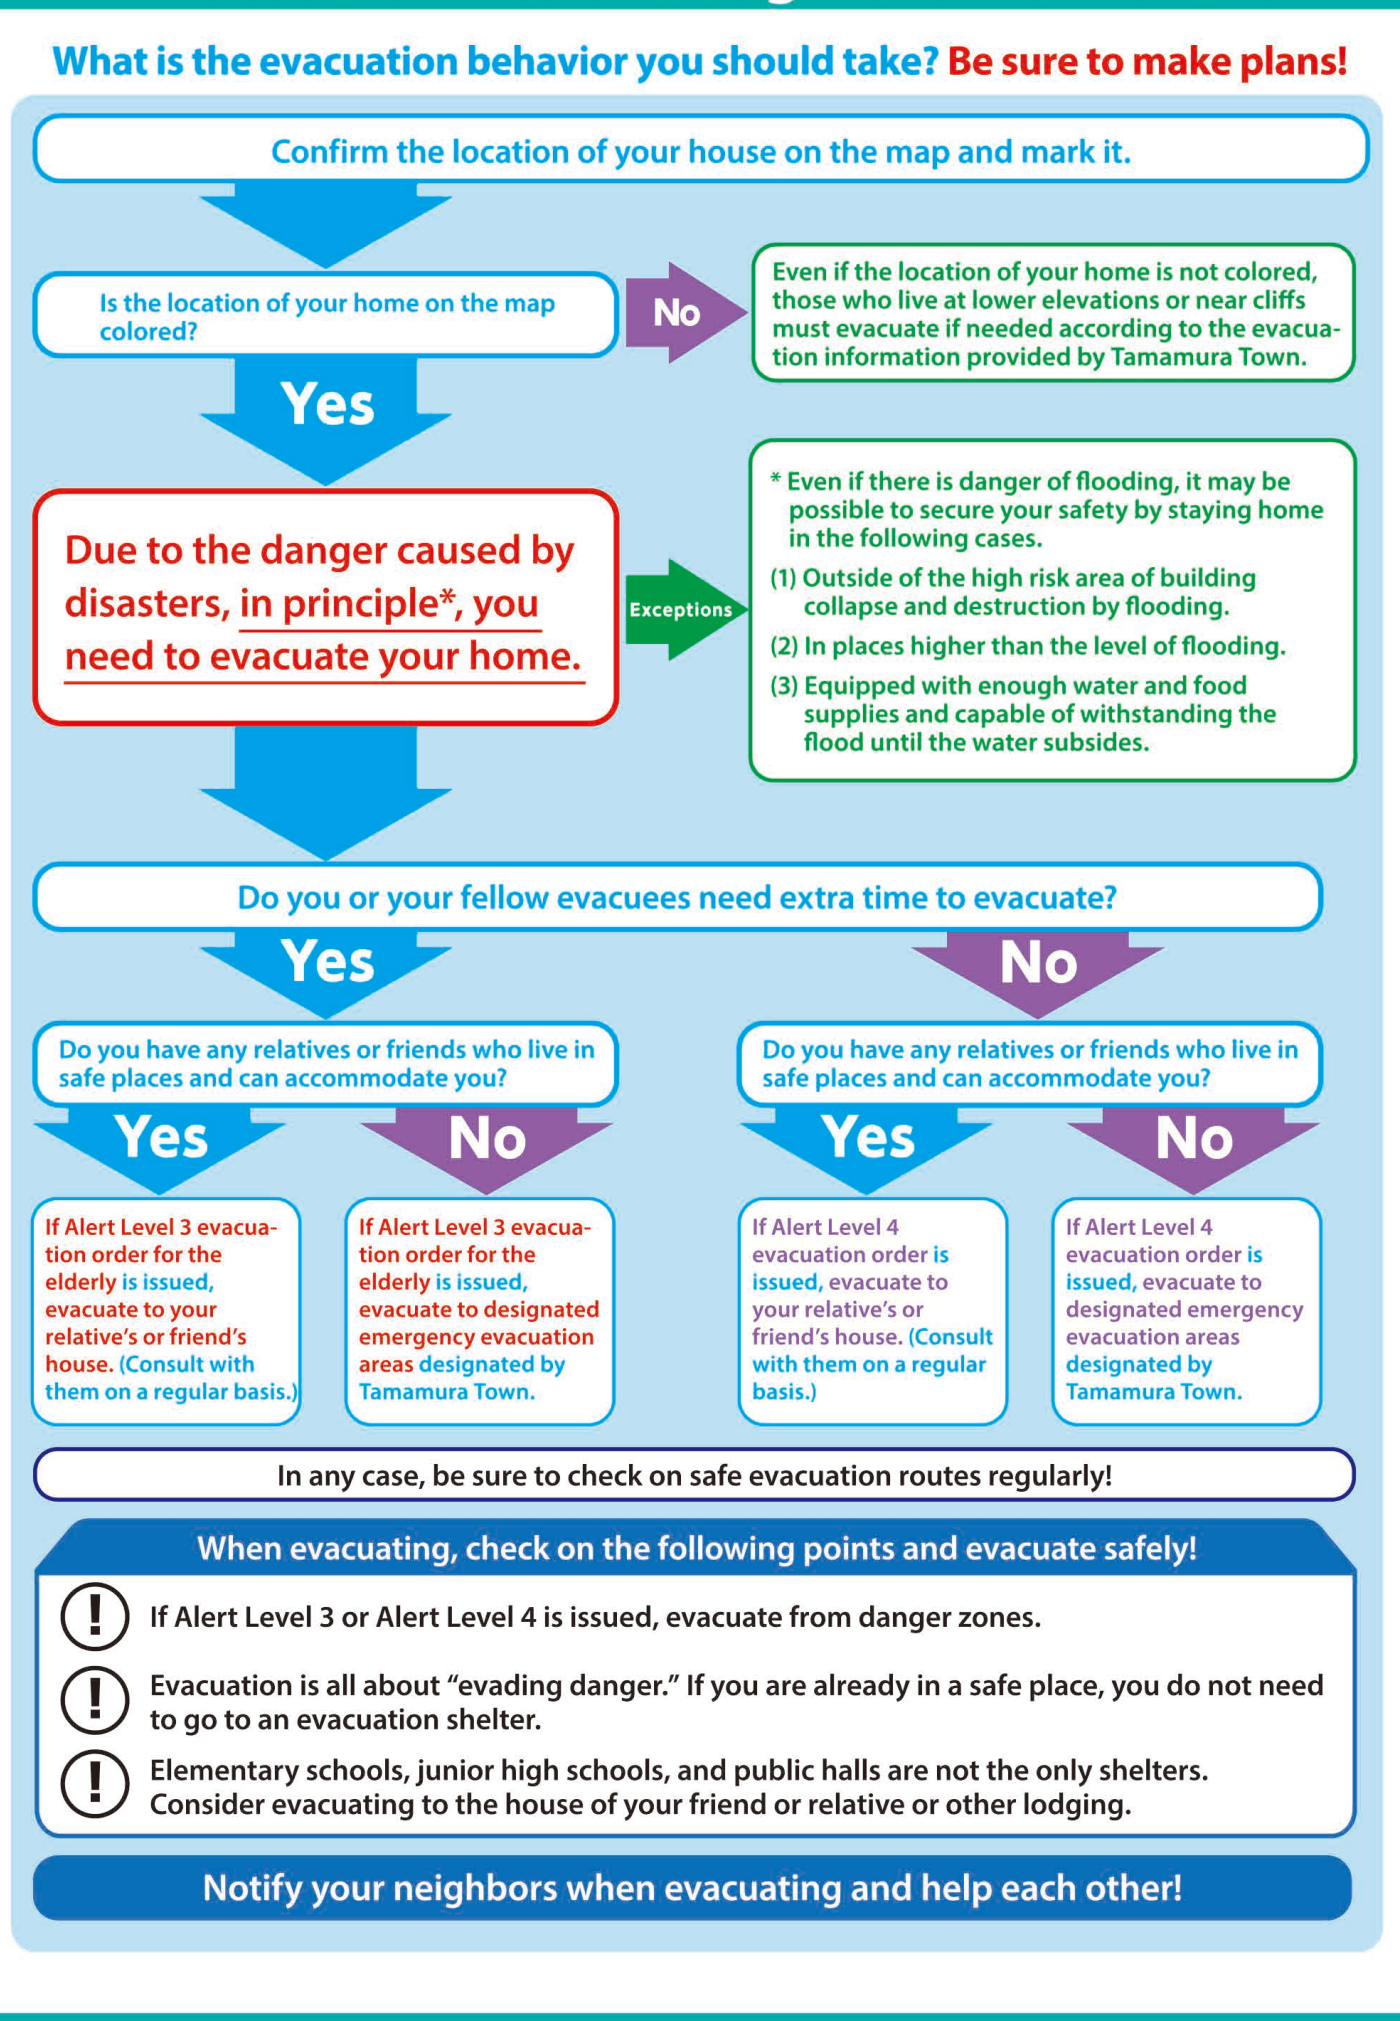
What is the evacuation behavior you should take? Be sure to make plans!

Confirm the location of your house on the map and mark it.

Is the location of your home on the map colored?

No

Even if the location of your home is not colored, those who live at lower elevations or near cliffs must evacuate if needed according to the evacuation information provided by Tamamura Town.

Yes

Due to the danger caused by disasters, in principle*, you need to evacuate your home.

Exceptions

* Even if there is danger of flooding, it may be possible to secure your safety by staying home in the following cases.
(1) Outside of the high risk area of building collapse and destruction by flooding.
(2) In places higher than the level of flooding.
(3) Equipped with enough water and food supplies and capable of withstanding the flood until the water subsides.

Do you or your fellow evacuees need extra time to evacuate?

Yes

No

Do you have any relatives or friends who live in safe places and can accommodate you?

Do you have any relatives or friends who live in safe places and can accommodate you?

Yes

No

Yes

No

If Alert Level 3 evacuation order for the elderly is issued, evacuate to your relative's or friend's house. (Consult with them on a regular basis.)

If Alert Level 3 evacuation order for the elderly is issued, evacuate to designated emergency evacuation areas designated by Tamamura Town.

If Alert Level 4 evacuation order is issued, evacuate to your relative's or friend's house. (Consult with them on a regular basis.)

If Alert Level 4 evacuation order is issued, evacuate to designated emergency evacuation areas designated by Tamamura Town.

In any case, be sure to check on safe evacuation routes regularly!

When evacuating, check on the following points and evacuate safely!

! If Alert Level 3 or Alert Level 4 is issued, evacuate from danger zones.

! Evacuation is all about "evading danger." If you are already in a safe place, you do not need to go to an evacuation shelter.

! Elementary schools, junior high schools, and public halls are not the only shelters. Consider evacuating to the house of your friend or relative or other lodging.

Notify your neighbors when evacuating and help each other!